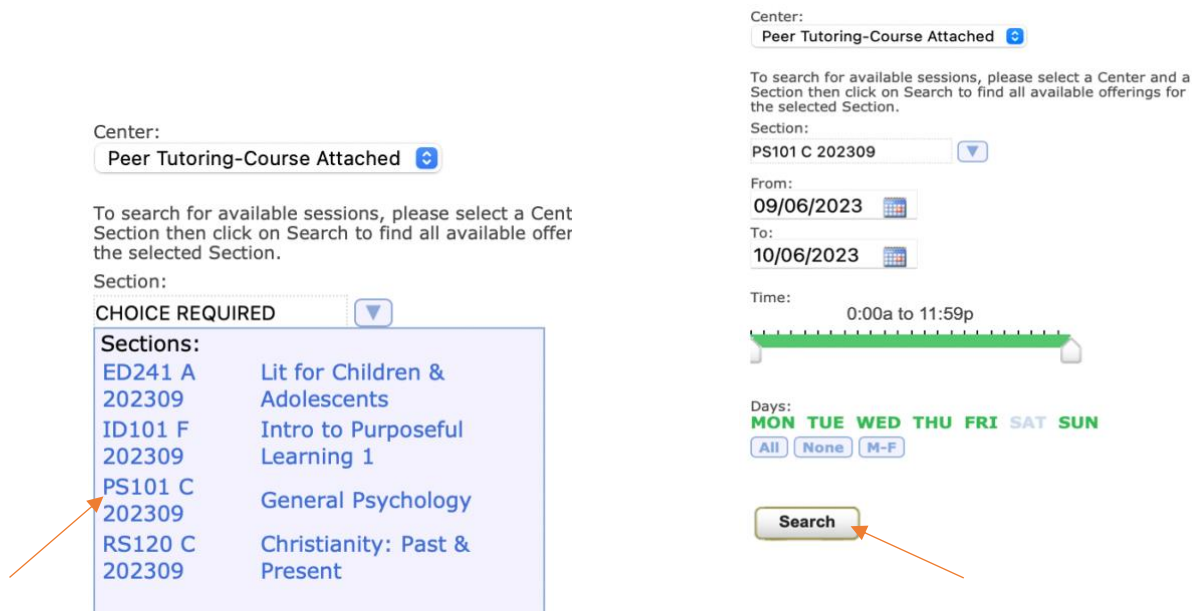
Center:
Peer Tutoring-Course Attached

To search for available sessions, please select a Cent Section then click on Search to find all available offer the selected Section.

Section:
CHOICE REQUIRED

Sections:

| | |
|---|---|
| ED241 A 202309 | Lit for Children & Adolescents |
| ID101 F 202309 | Intro to Purposeful Learning 1 |
| PS101 C 202309 | General Psychology |
| RS120 C 202309 | Christianity: Past & Present |

Center:
Peer Tutoring-Course Attached

To search for available sessions, please select a Center and a Section then click on Search to find all available offerings for the selected Section.

Section:
PS101 C 202309

From:
09/06/2023

To:
10/06/2023

Time:
0:00a to 11:59p

Days:
MON TUE WED THU FRI SAT SUN
All None M-F

Search